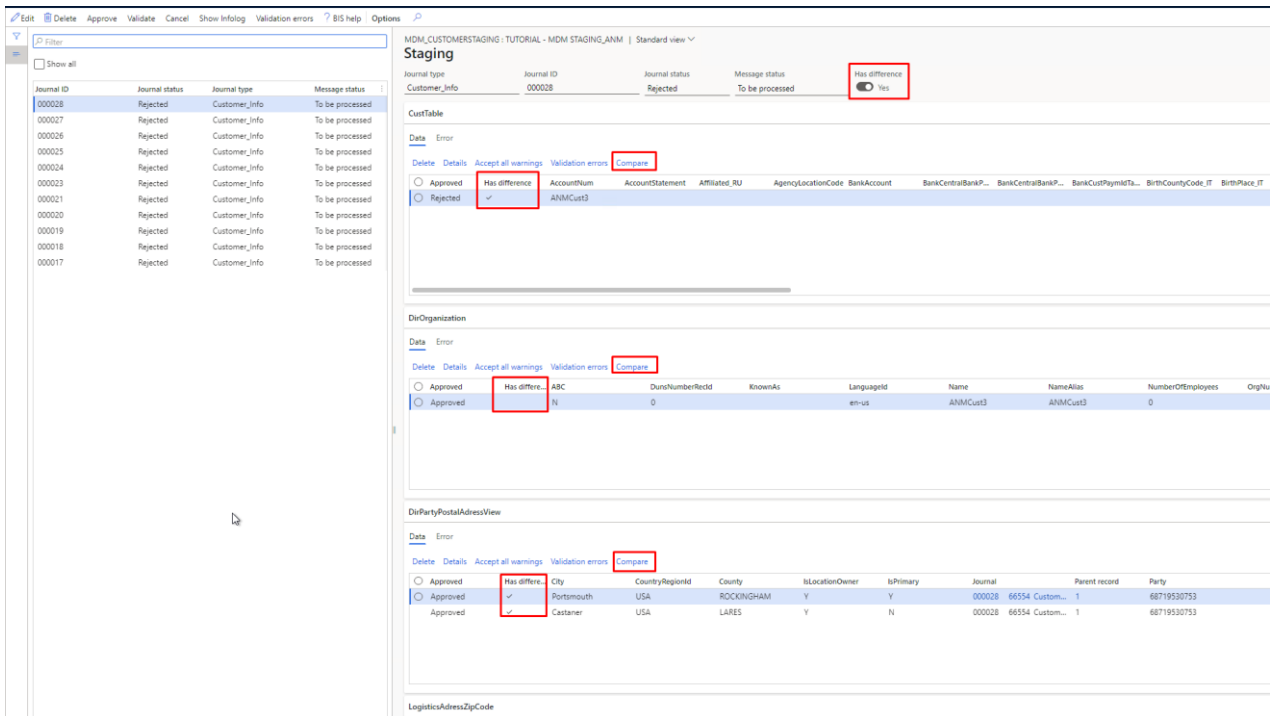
Edit Delete Approve Validate Cancel Show Infolog Validation errors ? BIS help Options

Filter

Show all

| Journal ID | Journal status | Journal type | Message status |
|---|---|---|---|
| 000028 | Rejected | Customer_Info | To be processed |
| 000027 | Rejected | Customer_Info | To be processed |
| 000026 | Rejected | Customer_Info | To be processed |
| 000025 | Rejected | Customer_Info | To be processed |
| 000024 | Rejected | Customer_Info | To be processed |
| 000023 | Rejected | Customer_Info | To be processed |
| 000021 | Rejected | Customer_Info | To be processed |
| 000020 | Rejected | Customer_Info | To be processed |
| 000019 | Rejected | Customer_Info | To be processed |
| 000018 | Rejected | Customer_Info | To be processed |
| 000017 | Rejected | Customer_Info | To be processed |

MDM_CUSTOMERSTAGING : TUTORIAL - MDM STAGING_ANM | Standard view

Staging

Journal type Customer_Info
Journal ID 000028
Journal status Rejected
Message status To be processed
Has difference Yes

CustTable

Data Error

Delete Details Accept all warnings Validation errors Compare

| Approved | Has difference | AccountNum | AccountStatement | Affiliated_RU | AgencyLocationCode | BankAccount | BankCentralBankP... | BankCentralBankP... | BankCustPaymIdTa... | BirthCountyCode_IT | BirthPlace_IT |
|---|---|---|---|---|---|---|---|---|---|---|---|
| Rejected | ✓ | ANMCust3 | | | | | | | | | |

DirOrganization

Data Error

Delete Details Accept all warnings Validation errors Compare

| Approved | Has differe... | ABC | DunsNumberRecId | KnownAs | LanguageId | Name | NameAlias | NumberOfEmployees | OrgNu |
|---|---|---|---|---|---|---|---|---|---|
| Approved | | N | 0 | | en-us | ANMCust3 | ANMCust3 | 0 | |

DirPartyPostalAdressView

Data Error

Delete Details Accept all warnings Validation errors Compare

| Approved | Has differe... | City | CountryRegionId | County | IsLocationOwner | IsPrimary | Journal | | Parent record | Party |
|---|---|---|---|---|---|---|---|---|---|---|
| Approved | ✓ | Portsmouth | USA | ROCKINGHAM | Y | Y | 000028 | 66554 Custom... | 1 | 68719530753 |
| Approved | ✓ | Castaner | USA | LARES | Y | N | 000028 | 66554 Custom... | 1 | 68719530753 |

LogisticsAdressZipCode